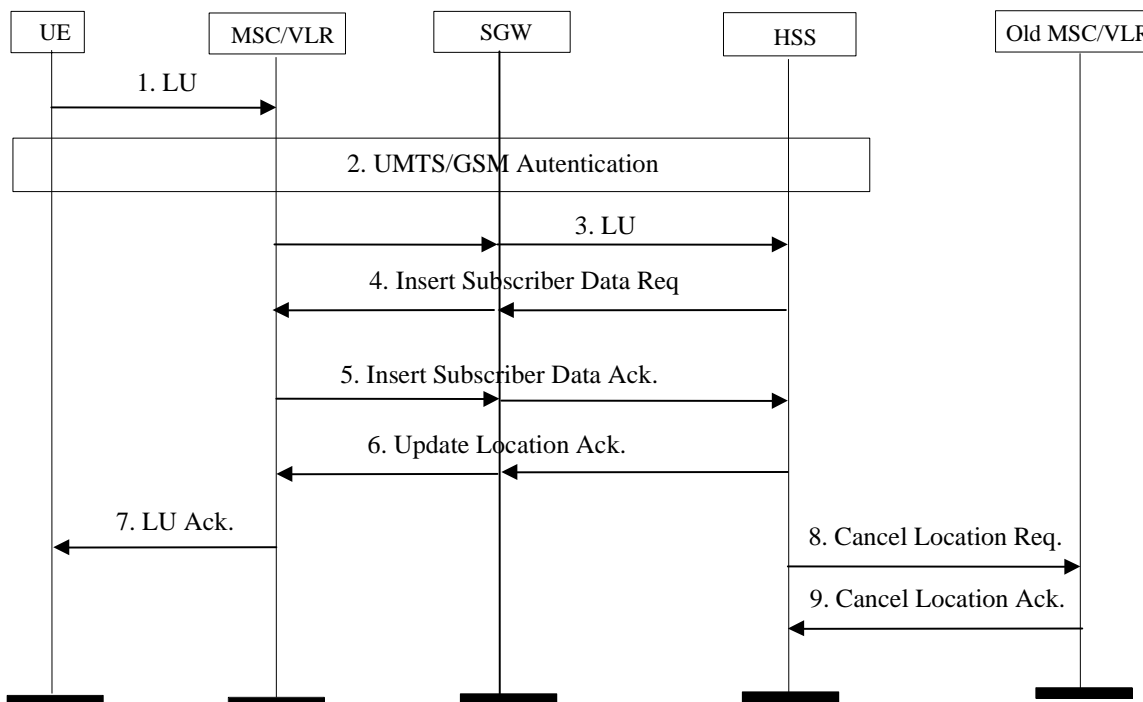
UE

MSC/VLR

SGW

HSS

Old MSC/VLR

1. LU

2. UMTS/GSM Autentication

3. LU

4. Insert Subscriber Data Req

5. Insert Subscriber Data Ack.

6. Update Location Ack.

7. LU Ack.

8. Cancel Location Req.

9. Cancel Location Ack.